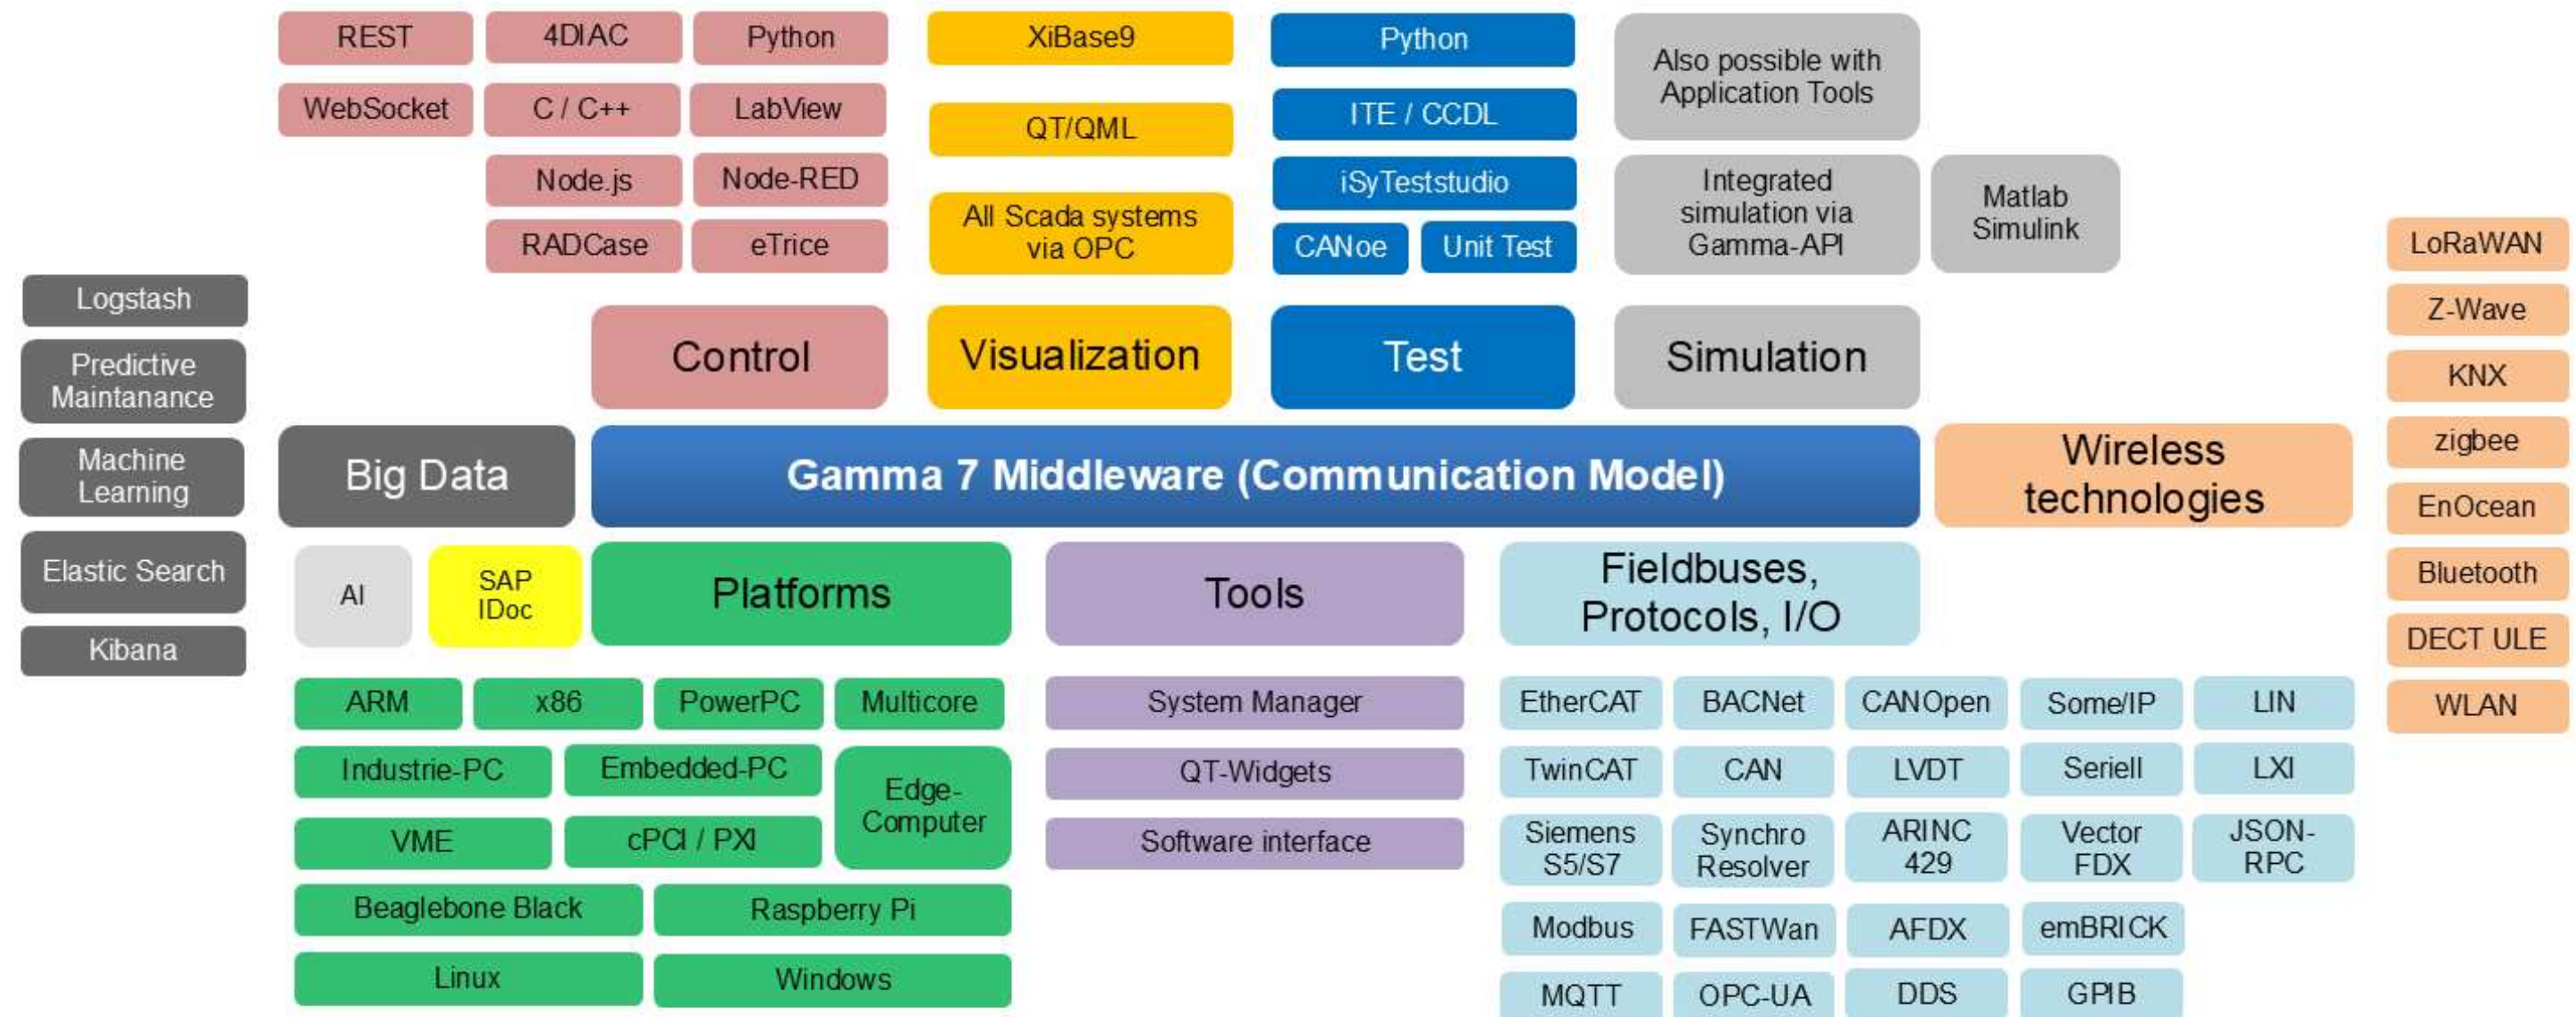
REST
4DIAC
Python
WebSocket
C / C++
LabView
Node.js
Node-RED
RADCase
eTrice

XiBase9
QT/QML
All Scada systems via OPC

Python
ITE / CCDL
iSyTeststudio
CANoe
Unit Test

Also possible with Application Tools
Integrated simulation via Gamma-API
Matlab Simulink

Logstash
Predictive Maintanance
Machine Learning
Elastic Search
Kibana

Control
Visualization
Test
Simulation

Big Data
Gamma 7 Middleware (Communication Model)
Wireless technologies

LoRaWAN
Z-Wave
KNX
zigbee
EnOcean
Bluetooth
DECT ULE
WLAN

AI
SAP IDoc
Platforms
Tools
Fieldbuses, Protocols, I/O

ARM
x86
PowerPC
Multicore
Industrie-PC
Embedded-PC
Edge-Computer
VME
cPCI / PXI
Beaglebone Black
Raspberry Pi
Linux
Windows

System Manager
QT-Widgets
Software interface

EtherCAT
BACNet
CANOpen
Some/IP
LIN
TwinCAT
CAN
LVDT
Seriell
LXI
Siemens S5/S7
Synchro Resolver
ARINC 429
Vector FDX
JSON-RPC
Modbus
FASTWan
AFDX
emBRICK
MQTT
OPC-UA
DDS
GPIB